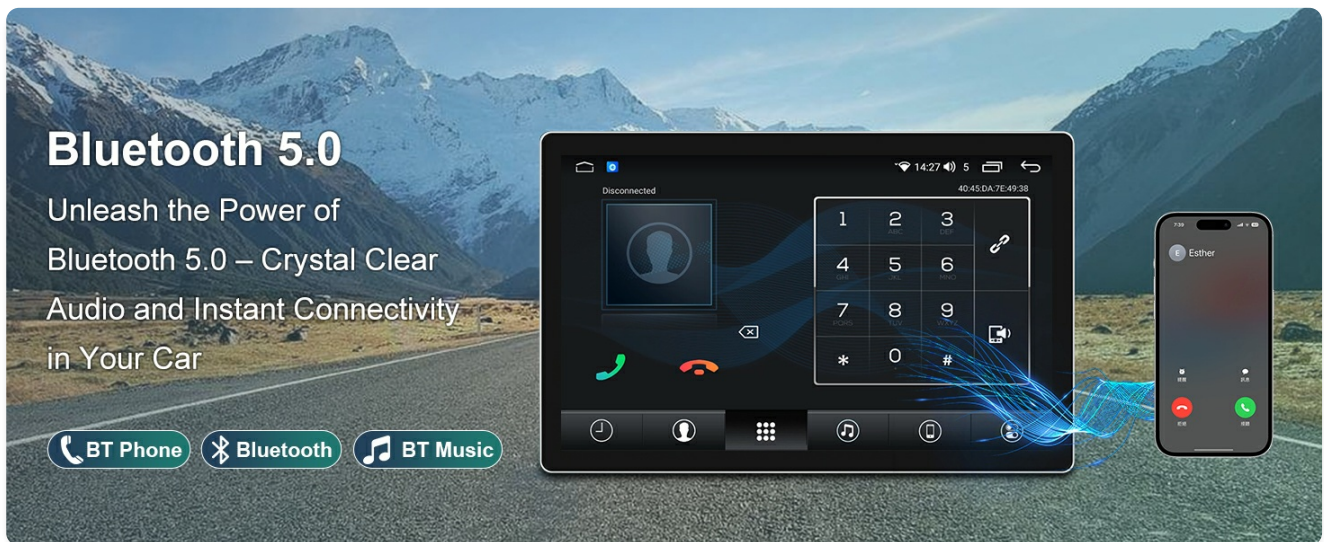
Bluetooth 5.0

Unleash the Power of Bluetooth 5.0 – Crystal Clear Audio and Instant Connectivity in Your Car

BT Phone Bluetooth BT Music

14:27 5

Disconnected

40:45:DA:7E:49:38

| 1 | 2 ABC | 3 DEF |
|---|---|---|
| 4 GHI | 5 JKL | 6 MNO |
| 7 PQRS | 8 TUV | 9 WXYZ |
| * | 0 + | # |

7:39

E Esther

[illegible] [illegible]

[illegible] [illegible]